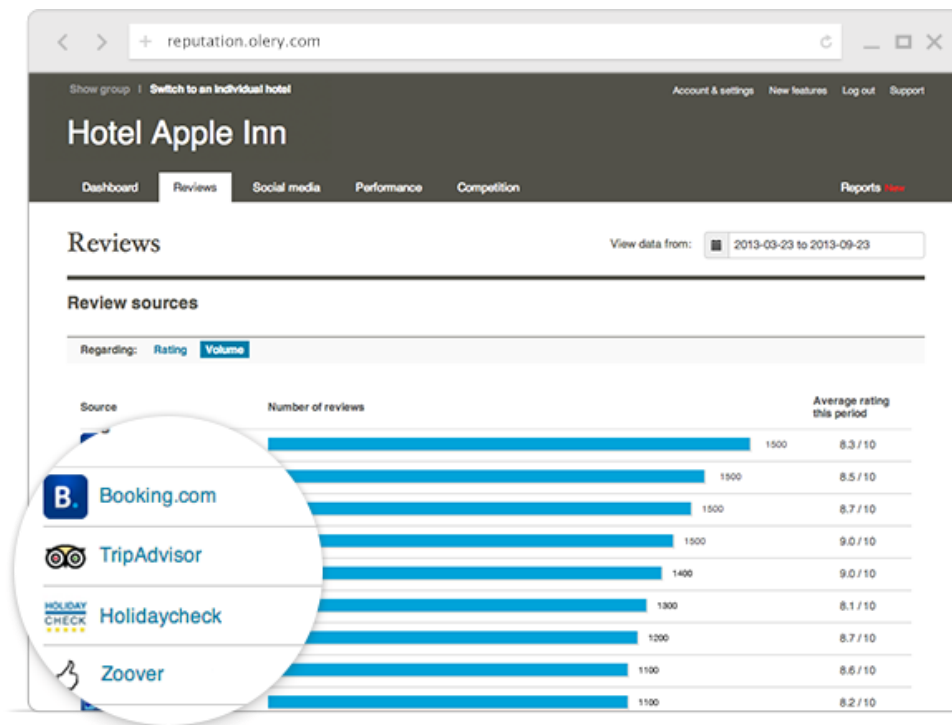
reputation.olery.com

Show group | Switch to an individual hotel

Account & settings New features Log out Support

Hotel Apple Inn

Dashboard Reviews Social media Performance Competition Reports New

Reviews

View data from: 2013-03-23 to 2013-09-23

Review sources

Regarding: Rating Volume

| Source | Number of reviews | Average rating this period |
|---|---|---|
| | 1500 | 8.3 / 10 |
| Booking.com | 1500 | 8.5 / 10 |
| | 1500 | 8.7 / 10 |
| TripAdvisor | 1500 | 9.0 / 10 |
| | 1400 | 9.0 / 10 |
| Holidaycheck | 1300 | 8.1 / 10 |
| | 1200 | 8.7 / 10 |
| Zoover | 1100 | 8.6 / 10 |
| | 1100 | 8.2 / 10 |

B.

HOLIDAY CHECK